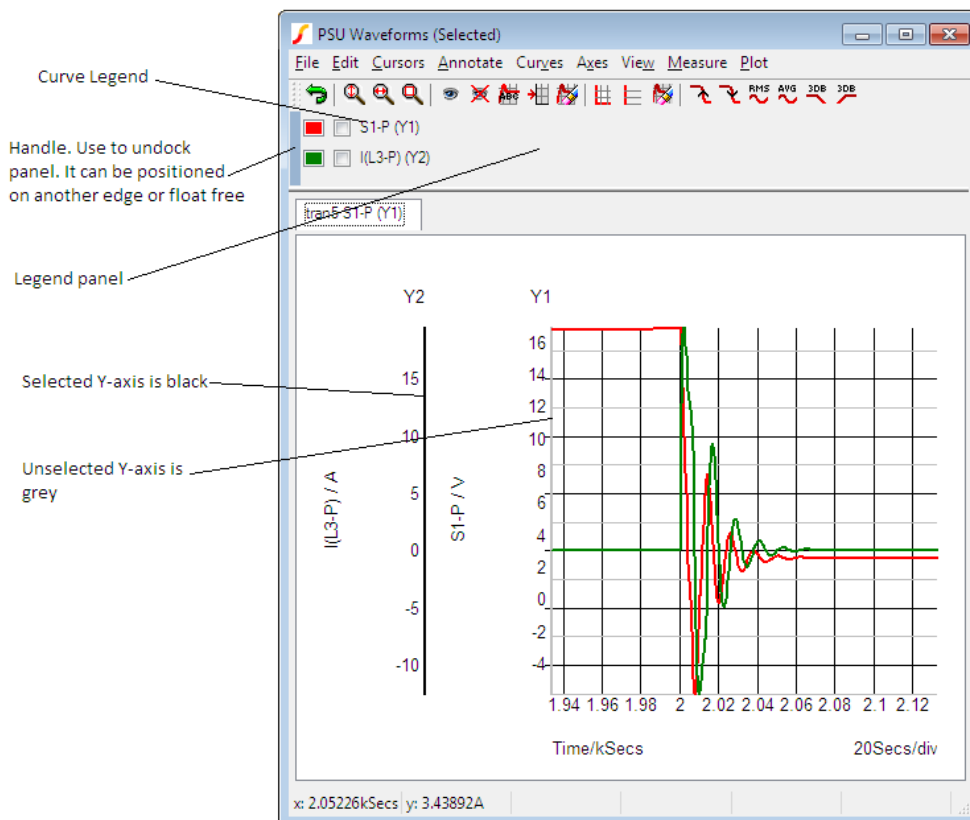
Curve Legend

Handle. Use to undock panel. It can be positioned on another edge or float free

Legend panel

Selected Y-axis is black

Unselected Y-axis is grey

PSU Waveforms (Selected)

File Edit Cursors Annotate Curves Axes View Measure Plot

RMS AVG 3DB 3DB

S1-P (Y1)

I(L3-P) (Y2)

tran5 S1-P (Y1)

Y2

Y1

15

10

5

0

-5

-10

I(L3-P) / A

S1-P / V

16

14

12

10

8

6

4

2

0

-2

-4

1.94 1.96 1.98 2 2.02 2.04 2.06 2.08 2.1 2.12

Time/kSecs

20Secs/div

x: 2.05226kSecs y: 3.43892A